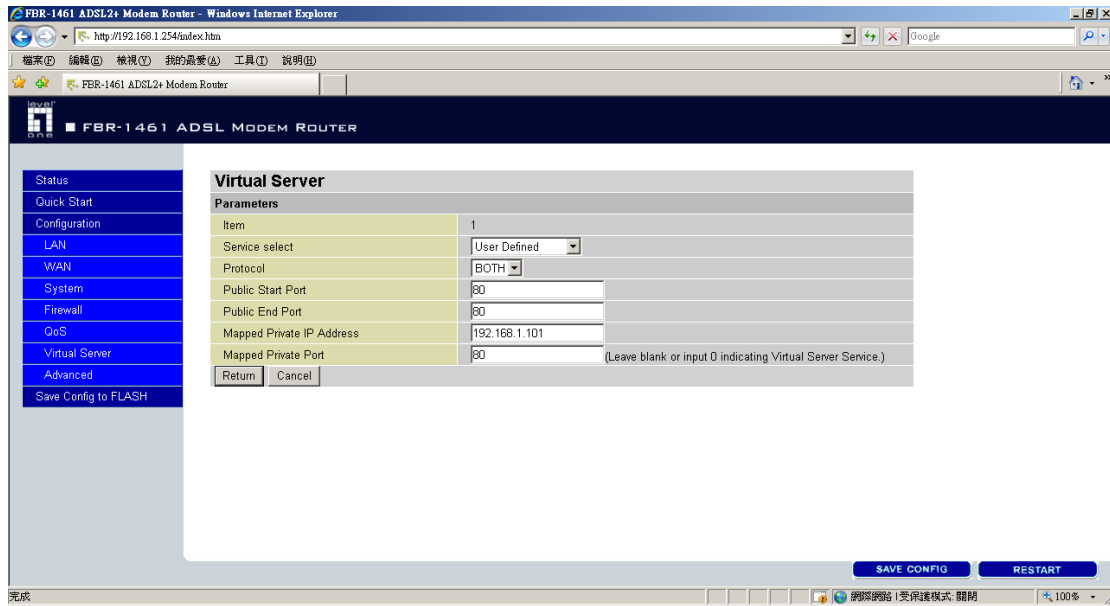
FBR-1461 ADSL2+ Modem Router - Windows Internet Explorer

http://192.168.1.254/index.htm

Google

檔案(F) 編輯(E) 檢視(V) 我的最愛(A) 工具(T) 說明(H)

FBR-1461 ADSL2+ Modem Router

level one

FBR-1461 ADSL MODEM ROUTER

Status
Quick Start
Configuration
LAN
WAN
System
Firewall
QoS
Virtual Server
Advanced
Save Config to FLASH

Virtual Server

Parameters

| | |
|---|---|
| Item | 1 |
| Service select | User Defined |
| Protocol | BOTH |
| Public Start Port | 80 |
| Public End Port | 80 |
| Mapped Private IP Address | 192.168.1.101 |
| Mapped Private Port | 80 (Leave blank or input 0 indicating Virtual Server Service.) |

Return Cancel

SAVE CONFIG RESTART

完成

網際網路 | 受保護模式: 關閉

100%